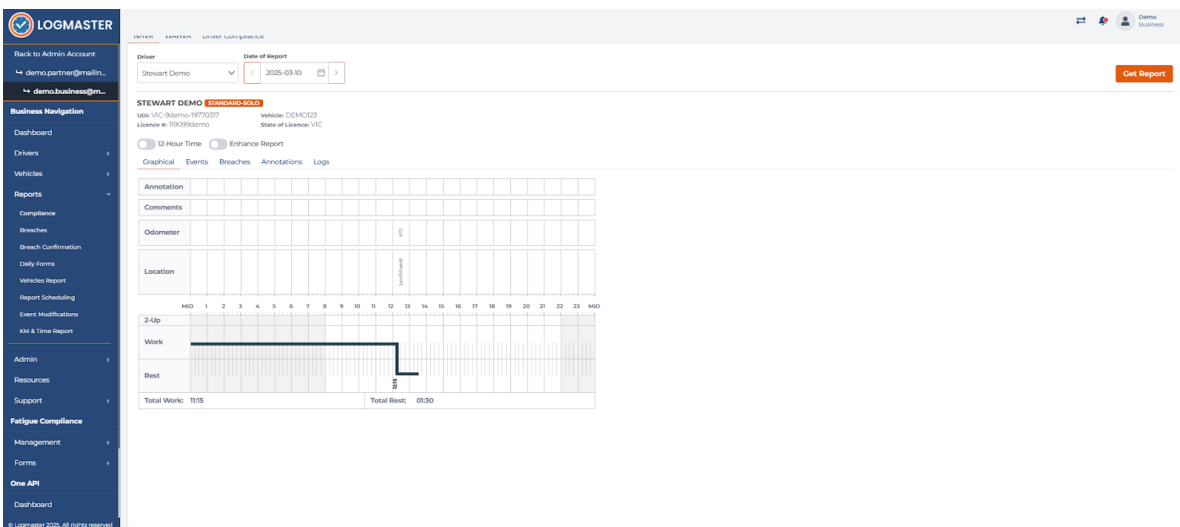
LOGMASTER

Back to Admin Account
↳ demo.partner@mailin...
↳ demo.business@m...
Business Navigation
Dashboard
Drivers
Vehicles
Reports
Compliance
Breaches
Breach Confirmation
Daily Forms
Vehicles Report
Report Scheduling
Event Modifications
KM & Time Report
Admin
Resources
Support
Fatigue Compliance
Management
Forms
One API
Dashboard
© Logmaster 2025. All rights reserved

NHVR WAHVA Driver Compliance

Demo Business

Driver
Stewart Demo
Date of Report
2025-03-10

Get Report

STEWART DEMO STANDARD-SOLO
UDI: VIC-9demo-19770317
Licence #: 119099demo
Vehicle: DEMO123
State of Licence: VIC

12-Hour Time Enhance Report

Graphical Events Breaches Annotations Logs

Annotation
Comments
Odometer
Location

MID 1 2 3 4 5 6 7 8 9 10 11 12 13 14 15 16 17 18 19 20 21 22 23 MID
2-Up
Work
Rest

Total Work: 11:15
Total Rest: 01:30